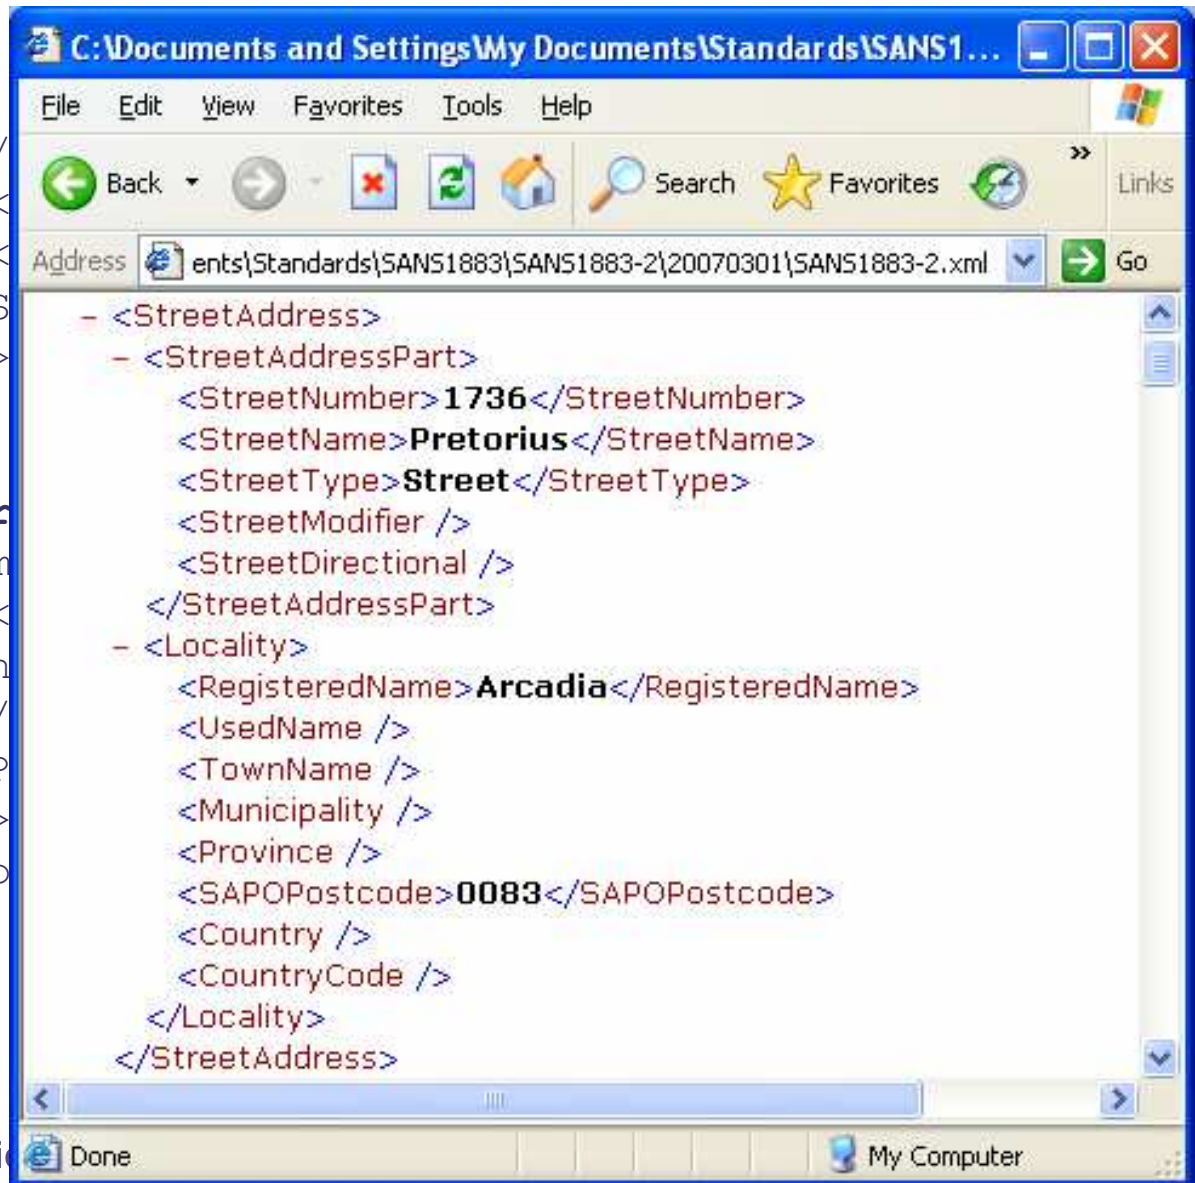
C:\Documents and Settings\My Documents\Standards\SANS1...

File Edit View Favorites Tools Help

Back Search Favorites Links

Address ents\Standards\SANS1883\SANS1883-2\20070301\SANS1883-2.xml Go

- <StreetAddress>
- <StreetAddressPart>
<StreetNumber>1736</StreetNumber>
<StreetName>Pretorius</StreetName>
<StreetType>Street</StreetType>
<StreetModifier />
<StreetDirectional />
</StreetAddressPart>
- <Locality>
<RegisteredName>Arcadia</RegisteredName>
<UsedName />
<TownName />
<Municipality />
<Province />
<SAPOPostcode>0083</SAPOPostcode>
<Country />
<CountryCode />
</Locality>
</StreetAddress>

Done My Computer